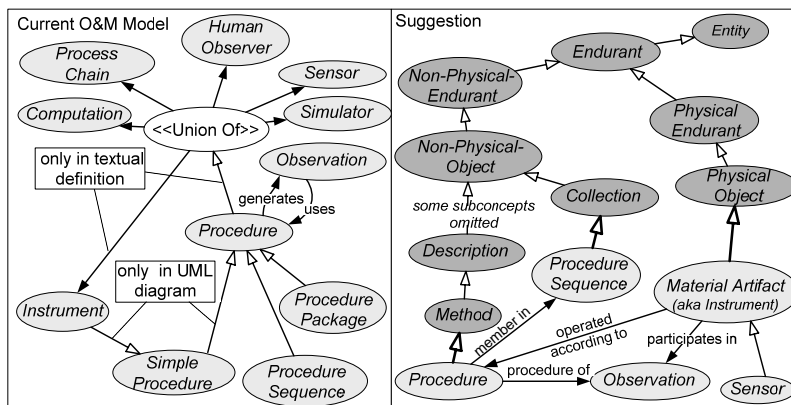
Current O&M Model

Human Observer

Process Chain

Sensor

Computation

<<Union Of>>

Simulator

only in textual definition

Observation

generates

uses

Procedure

only in UML diagram

Instrument

Procedure Package

Simple Procedure

Procedure Sequence

Suggestion

Entity

Endurant

Non-Physical-Endurant

Physical Endurant

Non-Physical-Object

Physical Object

Collection

some subconcepts omitted

Description

Procedure Sequence

Material Artifact (aka Instrument)

Method

member in

operated according to

participates in

Procedure

procedure of

Observation

Sensor